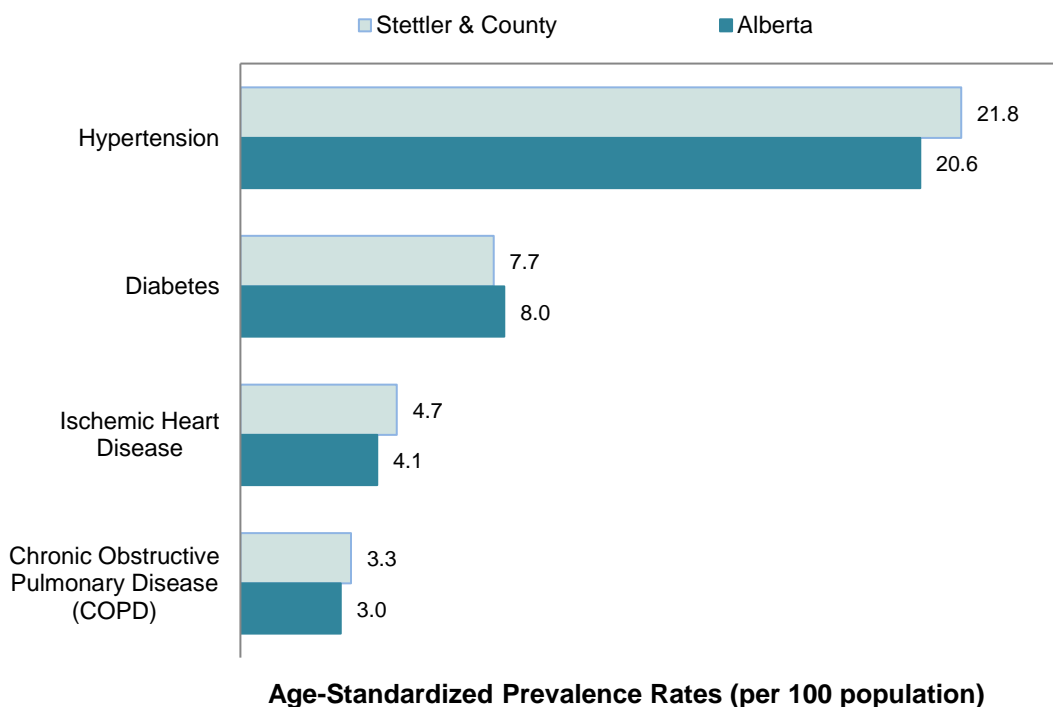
Stettler & County
Alberta

Hypertension
21.8
20.6

Diabetes
7.7
8.0

Ischemic Heart Disease
4.7
4.1

Chronic Obstructive Pulmonary Disease (COPD)
3.3
3.0

Age-Standardized Prevalence Rates (per 100 population)